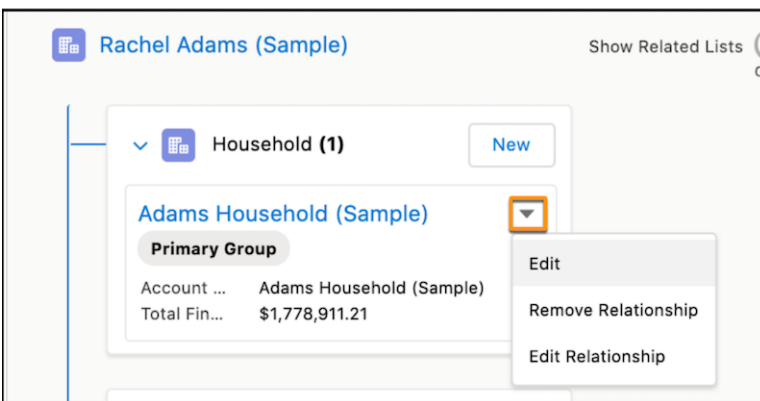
Rachel Adams (Sample)

Show Related Lists

Household (1)

New

Adams Household (Sample)

Primary Group

Account ... Adams Household (Sample)
Total Fin... $1,778,911.21

Edit

Remove Relationship

Edit Relationship